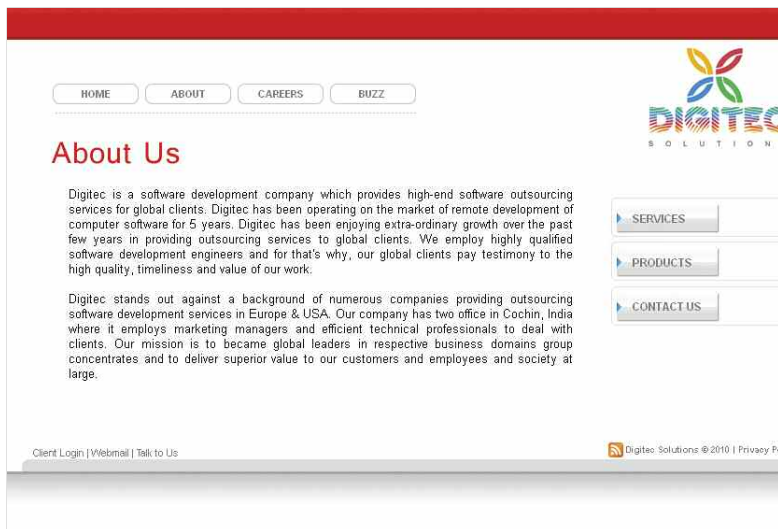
HOME ABOUT CAREERS BUZZ

DIGITEC
S O L U T I O N

About Us

Digitec is a software development company which provides high-end software outsourcing services for global clients. Digitec has been operating on the market of remote development of computer software for 5 years. Digitec has been enjoying extra-ordinary growth over the past few years in providing outsourcing services to global clients. We employ highly qualified software development engineers and for that's why, our global clients pay testimony to the high quality, timeliness and value of our work.

Digitec stands out against a background of numerous companies providing outsourcing software development services in Europe & USA. Our company has two office in Cochin, India where it employs marketing managers and efficient technical professionals to deal with clients. Our mission is to became global leaders in respective business domains group concentrates and to deliver superior value to our customers and employees and society at large.

SERVICES

PRODUCTS

CONTACT US

Client Login | Webmail | Talk to Us

Digitec Solutions © 2010 | Privacy P